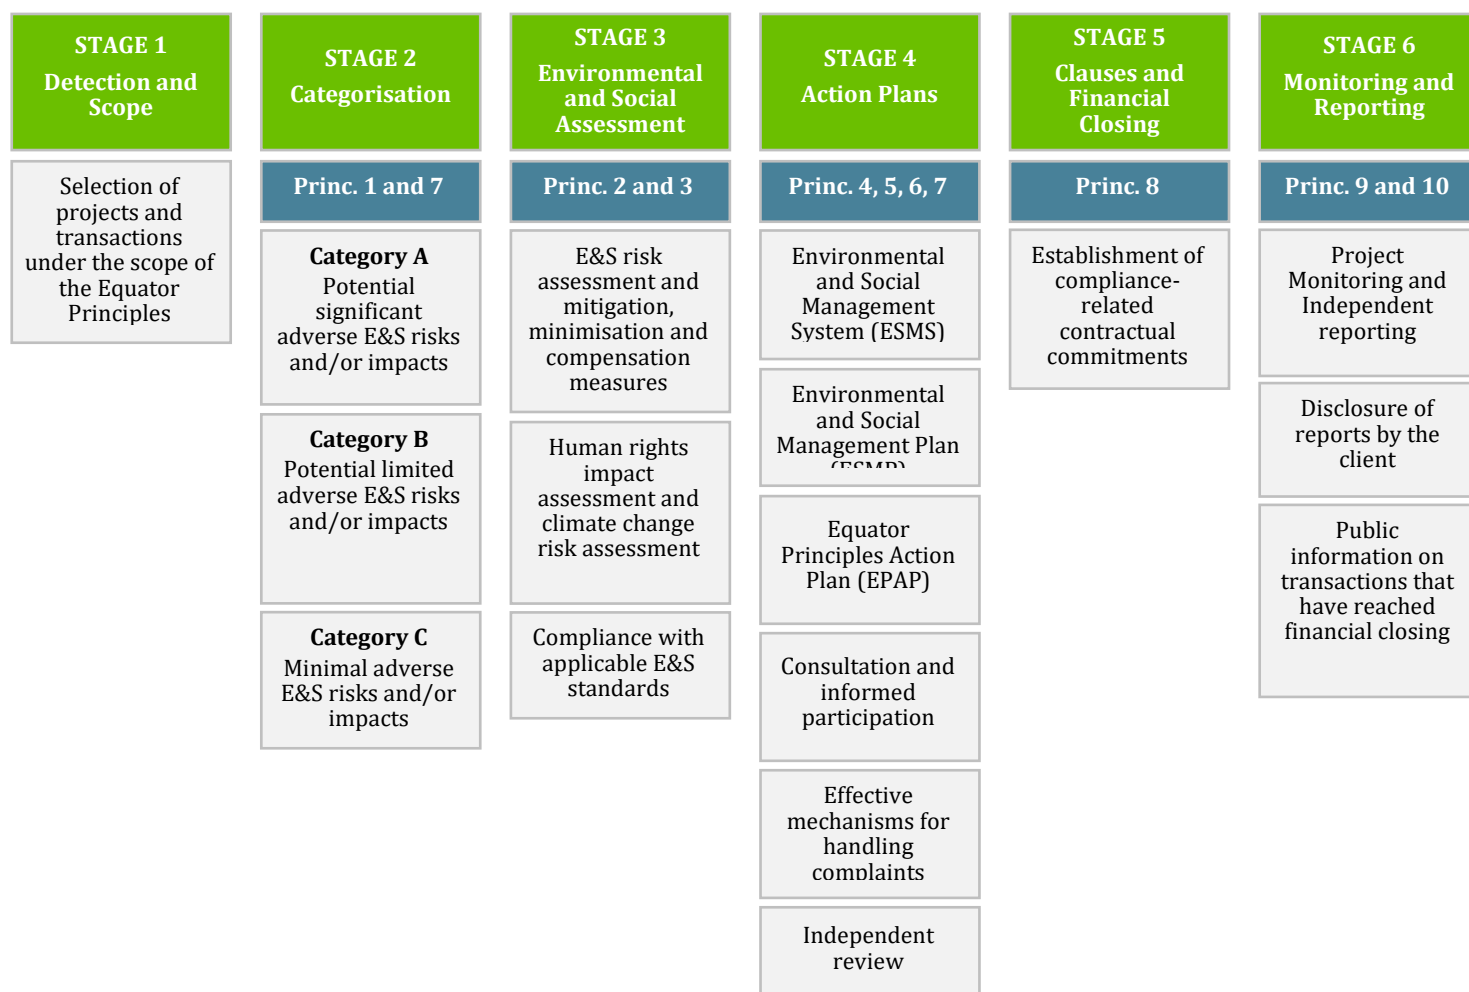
STAGE 1
Detection and Scope

Selection of projects and transactions under the scope of the Equator Principles

STAGE 2
Categorisation

Princ. 1 and 7

**Category A**
Potential significant adverse E&S risks and/or impacts

**Category B**
Potential limited adverse E&S risks and/or impacts

**Category C**
Minimal adverse E&S risks and/or impacts

STAGE 3
Environmental and Social Assessment

Princ. 2 and 3

E&S risk assessment and mitigation, minimisation and compensation measures

Human rights impact assessment and climate change risk assessment

Compliance with applicable E&S standards

STAGE 4
Action Plans

Princ. 4, 5, 6, 7

Environmental and Social Management System (ESMS)

Environmental and Social Management Plan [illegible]

Equator Principles Action Plan (EPAP)

Consultation and informed participation

Effective mechanisms for handling complaints

Independent review

STAGE 5
Clauses and Financial Closing

Princ. 8

Establishment of compliance-related contractual commitments

STAGE 6
Monitoring and Reporting

Princ. 9 and 10

Project Monitoring and Independent reporting

Disclosure of reports by the client

Public information on transactions that have reached financial closing